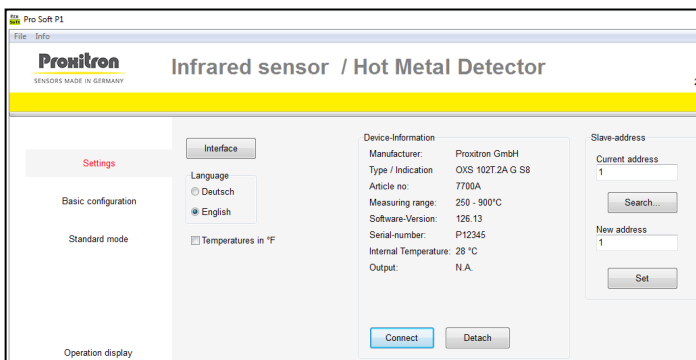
Pro Soft P1
File Info

Proxitron
SENSORS MADE IN GERMANY

Infrared sensor / Hot Metal Detector

Settings

Basic configuration

Standard mode

Operation display

Interface

Language
Deutsch
English

Temperatures in °F

Device-Information

| | |
|---|---|
| Manufacturer: | Proxitron GmbH |
| Type / Indication | OXS 102T.2A G S8 |
| Article no: | 7700A |
| Measuring range: | 250 - 900°C |
| Software-Version: | 126.13 |
| Serial-number: | P12345 |
| Internal Temperature: | 28 °C |
| Output: | N.A. |

Connect
Detach

Slave-address
Current address
1
Search...
New address
1
Set